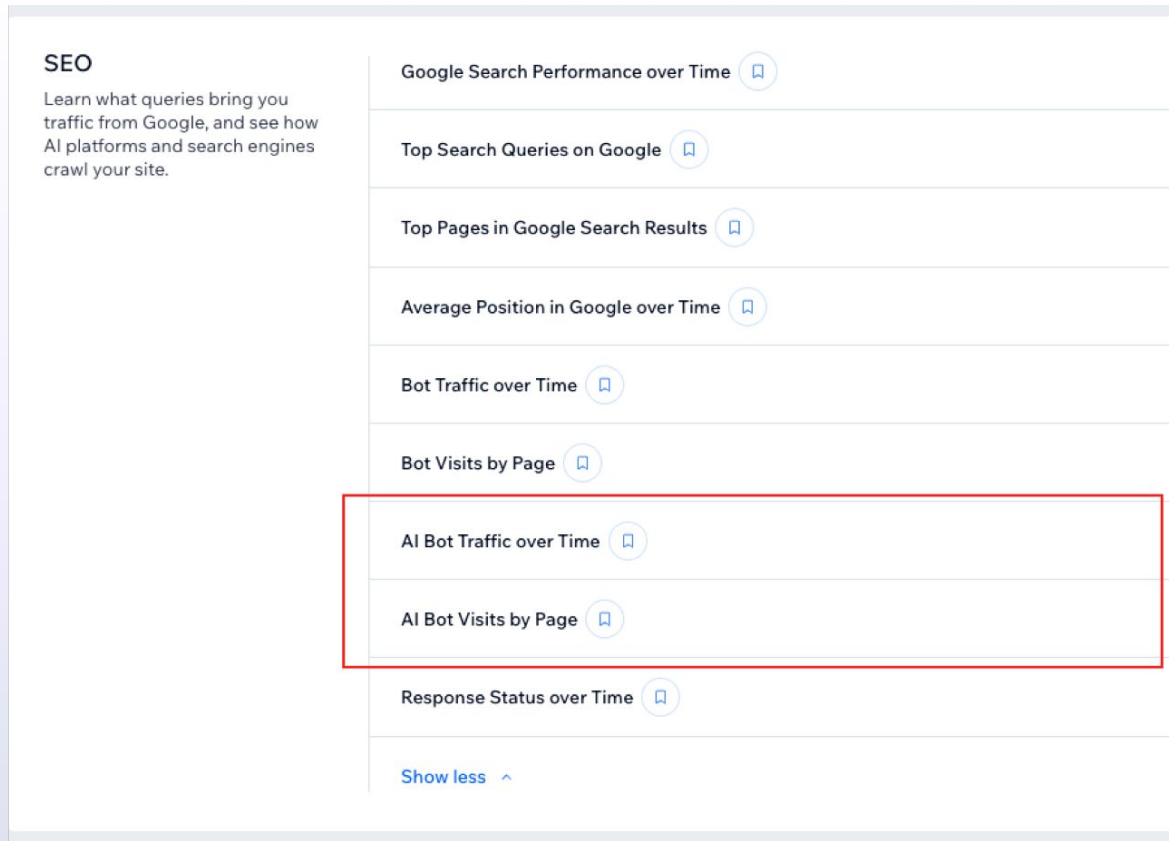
SEO

Learn what queries bring you traffic from Google, and see how AI platforms and search engines crawl your site.

Google Search Performance over Time

Top Search Queries on Google

Top Pages in Google Search Results

Average Position in Google over Time

Bot Traffic over Time

Bot Visits by Page

AI Bot Traffic over Time

AI Bot Visits by Page

Response Status over Time

Show less